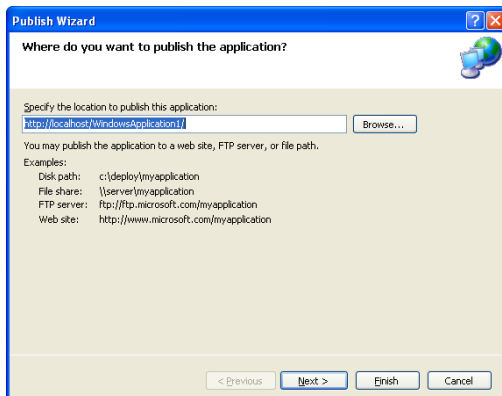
Publish Wizard

Where do you want to publish the application?

Specify the location to publish this application:

http://localhost/WindowsApplication1/

Browse...

You may publish the application to a web site, FTP server, or file path.

Examples:

| | |
|---|---|
| Disk path: | c:\deploy\myapplication |
| File share: | \\server\myapplication |
| FTP server: | ftp://ftp.microsoft.com/myapplication |
| Web site: | http://www.microsoft.com/myapplication |

< Previous  Next >  Finish  Cancel